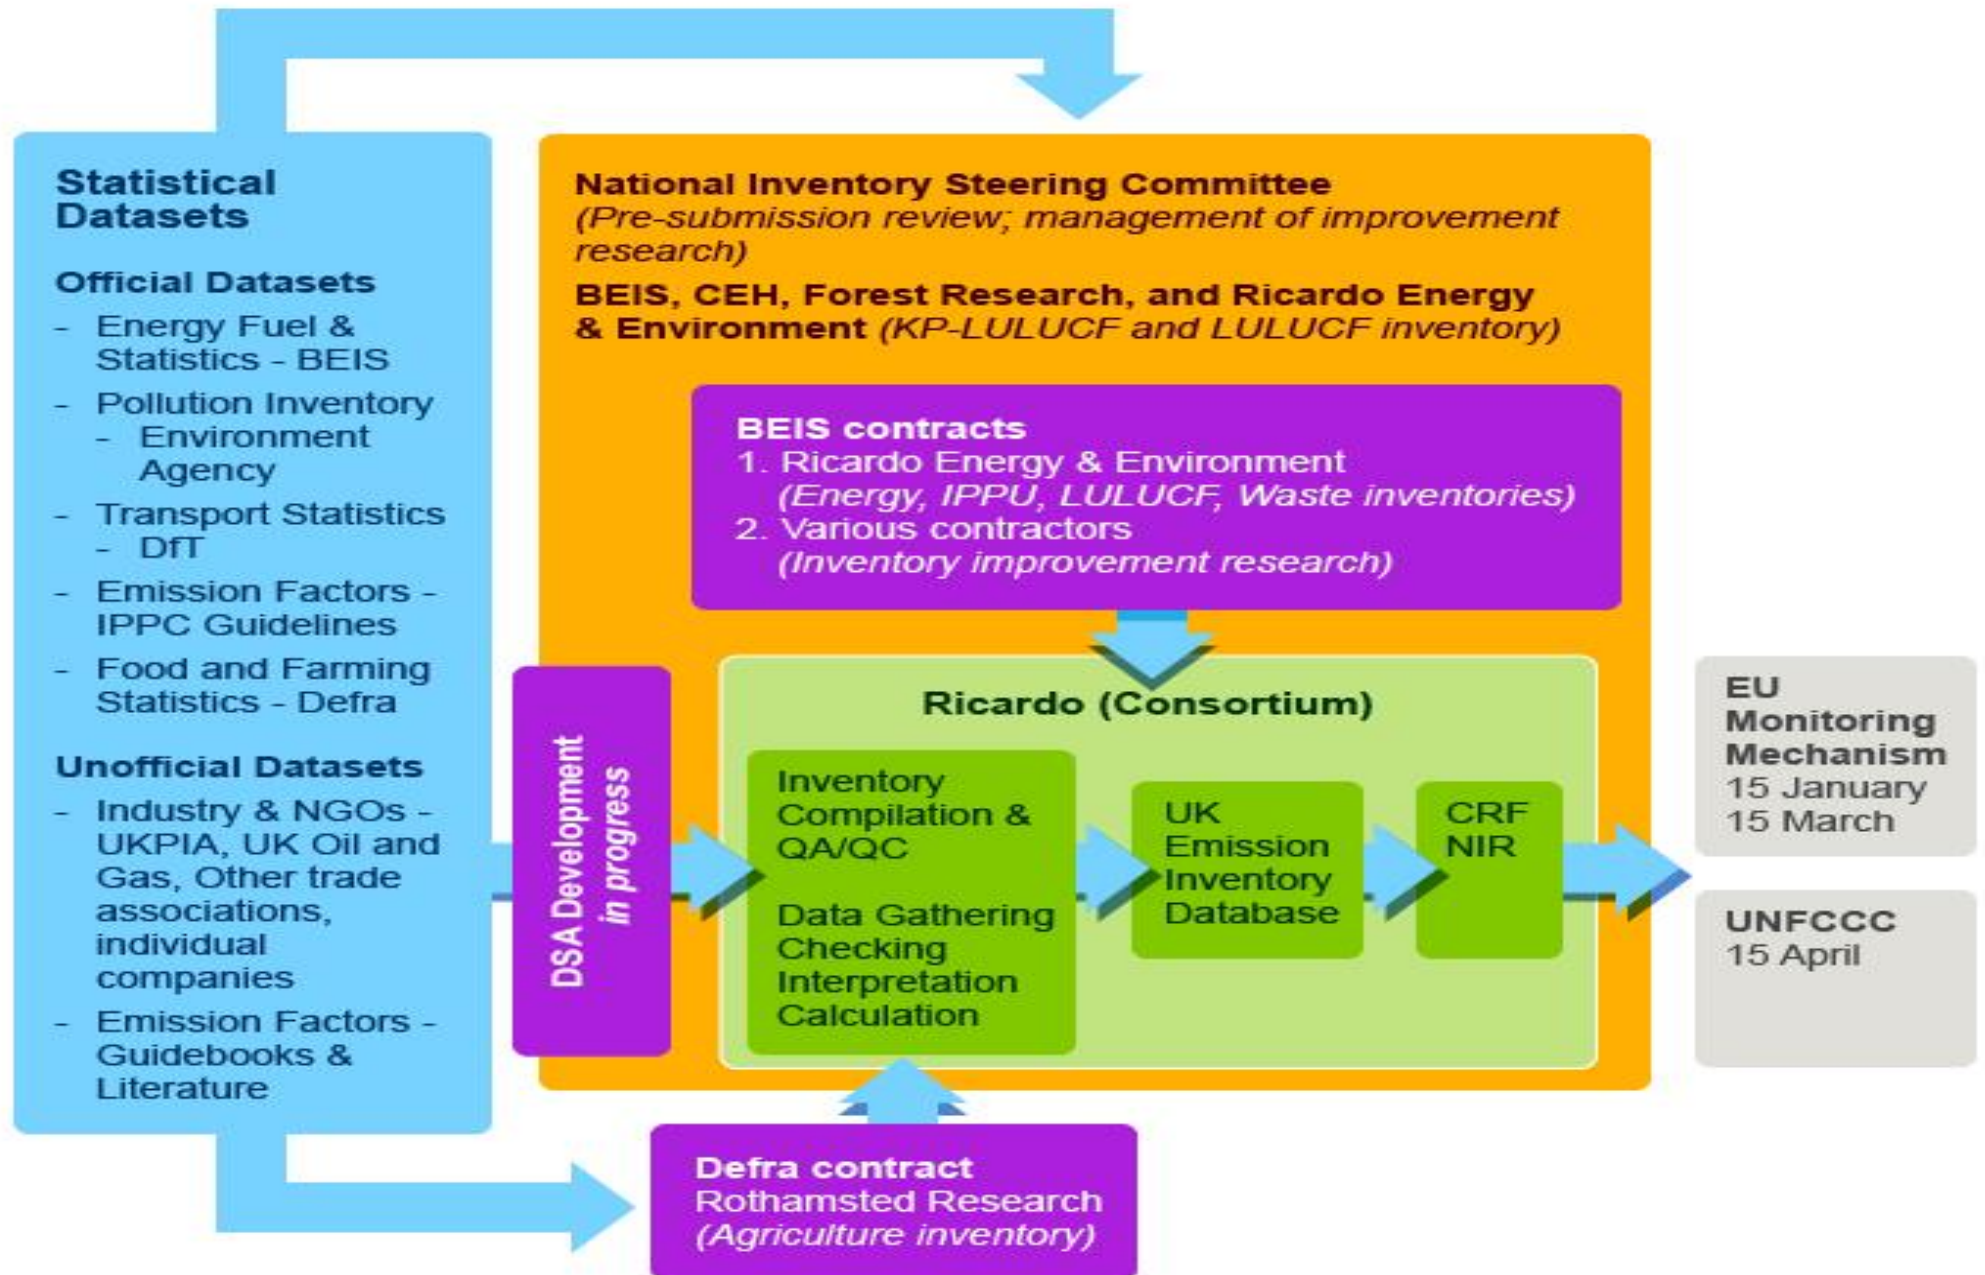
Statistical Datasets

Official Datasets

- Energy Fuel & Statistics - BEIS
- Pollution Inventory - Environment Agency
- Transport Statistics - DfT
- Emission Factors - IPPC Guidelines
- Food and Farming Statistics - Defra

Unofficial Datasets

- Industry & NGOs - UKPIA, UK Oil and Gas, Other trade associations, individual companies
- Emission Factors - Guidebooks & Literature

National Inventory Steering Committee
(Pre-submission review; management of improvement research)

BEIS, CEH, Forest Research, and Ricardo Energy & Environment (KP-LULUCF and LULUCF inventory)

BEIS contracts
1. Ricardo Energy & Environment (Energy, IPPU, LULUCF, Waste inventories)
2. Various contractors (Inventory improvement research)

DSA Development in progress

Ricardo (Consortium)

Inventory Compilation & QA/QC

Data Gathering Checking Interpretation Calculation

UK Emission Inventory Database

CRF NIR

EU Monitoring Mechanism
15 January
15 March

UNFCCC
15 April

Defra contract
Rothamsted Research
(Agriculture inventory)